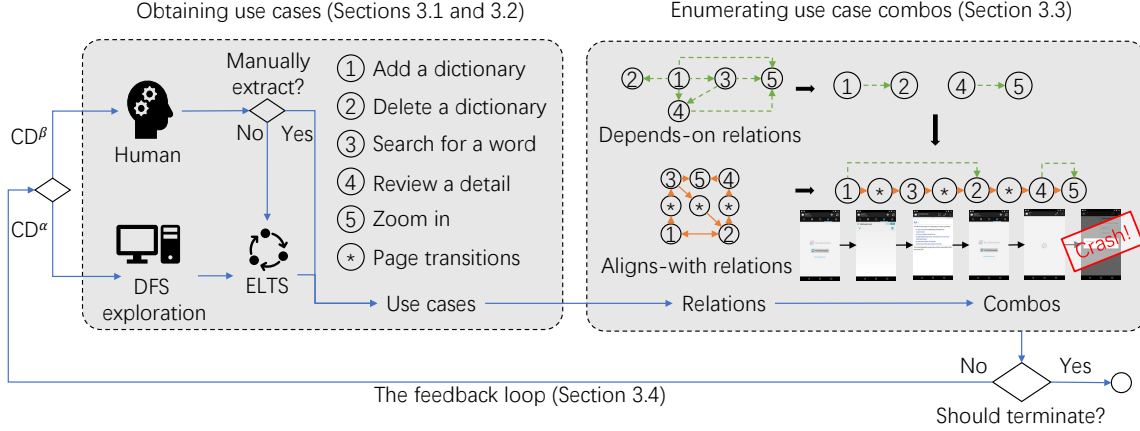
Obtaining use cases (Sections 3.1 and 3.2)

Enumerating use case combos (Section 3.3)

Manually extract?

No Yes

$CD^{\beta}$

Human

$CD^{\alpha}$

DFS exploration

ELTS

① Add a dictionary
② Delete a dictionary
③ Search for a word
④ Review a detail
⑤ Zoom in
* Page transitions

② ① ③ ⑤ ④

Depends-on relations

① ② ④ ⑤

③ ⑤ ④ * * * ① ②

Aligns-with relations

① * ③ * ② * ④ ⑤

Crash!

Use cases

Relations

Combos

No Yes

The feedback loop (Section 3.4)

Should terminate?